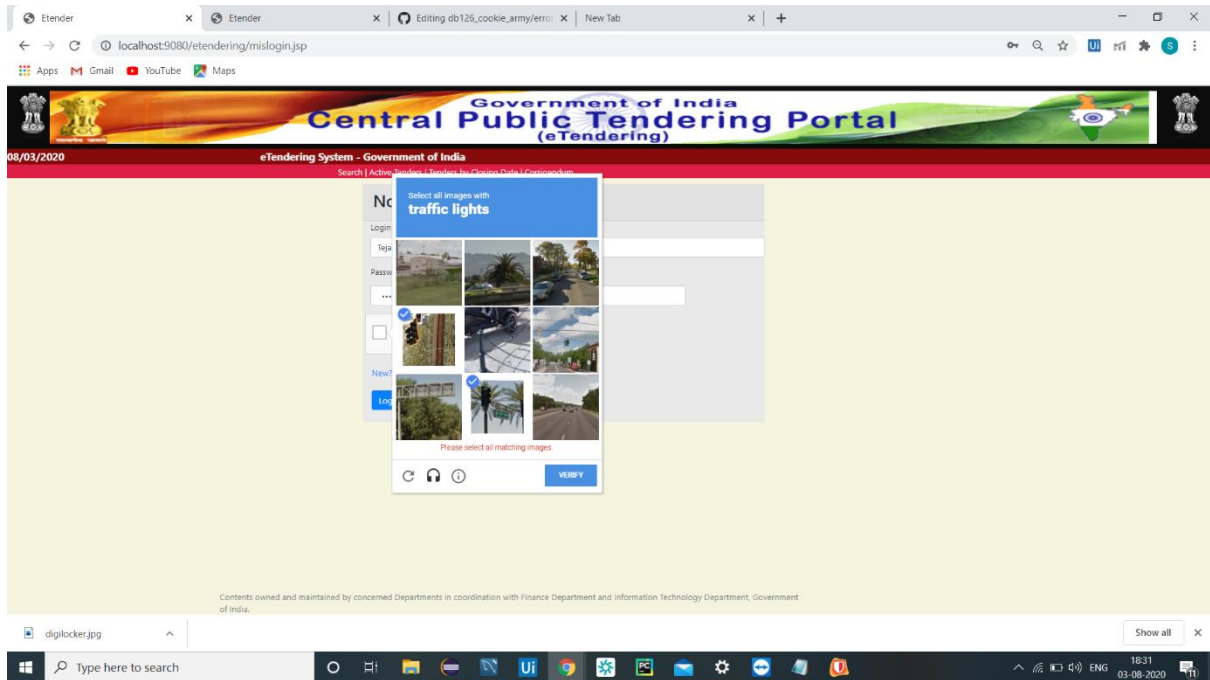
Etender × Etender × Editing db126_cookie_army/erro × New Tab × +

localhost:9080/etendering/mislogin.jsp

Apps Gmail YouTube Maps

Government of India
Central Public Tendering Portal
(eTendering)

08/03/2020 eTendering System - Government of India

Search | Active Tenders | Tenders by Closing Date | Compendium

No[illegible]

Login

Teja

Passw

New?

Log

Select all images with
traffic lights

Please select all matching images.

VERIFY

Contents owned and maintained by concerned Departments in coordination with Finance Department and Information Technology Department, Government of India.

digilocker.jpg

Show all ×

Type here to search

ENG 18:31 03-08-2020